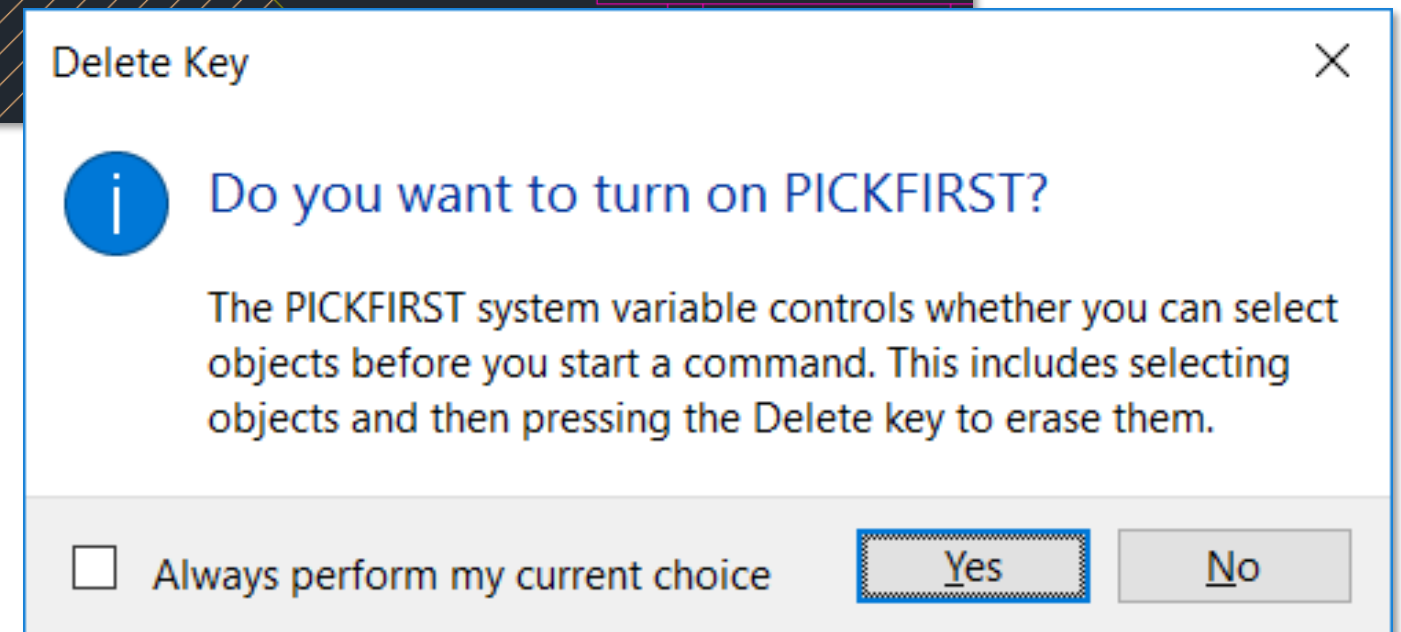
Delete Key

Do you want to turn on PICKFIRST?

The PICKFIRST system variable controls whether you can select objects before you start a command. This includes selecting objects and then pressing the Delete key to erase them.

Always perform my current choice

Yes

No